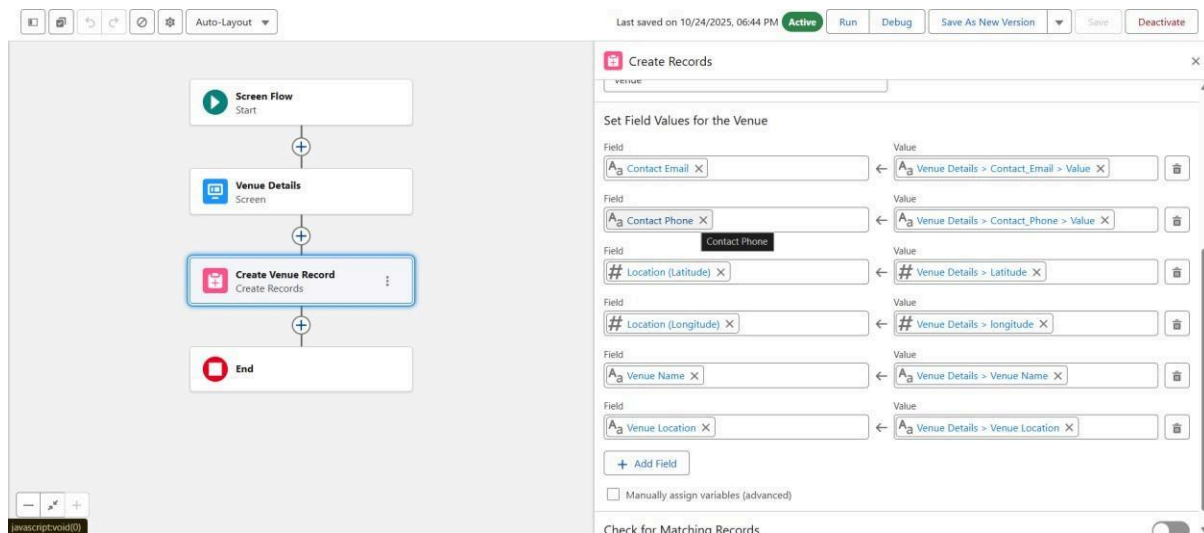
Auto-Layout

Last saved on 10/24/2025, 06:44 PM Active Run Debug Save As New Version Save Deactivate

Screen Flow
Start

Venue Details
Screen

Create Venue Record
Create Records

End

javascript:void(0)

Create Records

Venue

Set Field Values for the Venue

Field
Contact Email
Value
Venue Details > Contact_Email > Value

Field
Contact Phone
Value
Venue Details > Contact_Phone > Value

Contact Phone

Field
Location (Latitude)
Value
Venue Details > Latitude

Field
Location (Longitude)
Value
Venue Details > longitude

Field
Venue Name
Value
Venue Details > Venue Name

Field
Venue Location
Value
Venue Details > Venue Location

+ Add Field

Manually assign variables (advanced)

Check for Matching Records